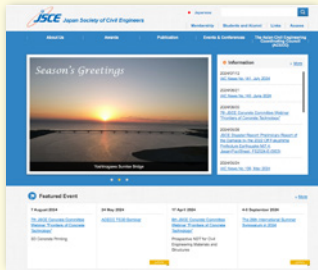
JSCE Japan Society of Civil Engineers

Japanese

Membership | Students and Alumni | Links | Access

About Us | Awards | Publication | Events & Conferences | The Asian Civil Engineering Coordinating Council (ACECC)

Season's Greetings

Yoshinogawa Sunrise Bridge

Information

More

2024/07/12
JSCE News No. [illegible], July 2024

2024/06/21
7th JSCE Concrete Committee Webinar "Frontiers of Concrete Technology"

2024/05/31
JSCE Disaster Report: Preliminary Report of the Damage by the 2024 Off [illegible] Earthquake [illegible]

2024/05/20
JSCE News No. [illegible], May 2024

Featured Event

7 August 2024
7th JSCE Concrete Committee Webinar "Frontiers of Concrete Technology"
3D Concrete Printing

24 May 2024
ACECC TC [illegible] Webinar

17 April 2024
6th JSCE Concrete Committee Webinar "Frontiers of Concrete Technology"
Prospective NDT for Civil Engineering Materials and Structures

4-6 September 2024
The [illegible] International Summer Symposium in 2024

More | More | More | More